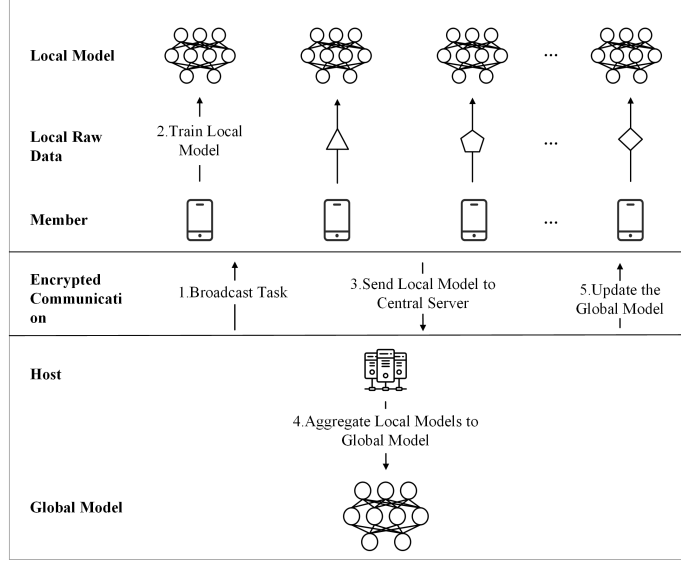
Local Model

...

Local Raw Data

2.Train Local Model

...

Member

...

Encrypted Communication

1.Broadcast Task

3.Send Local Model to Central Server

5.Update the Global Model

Host

4.Aggregate Local Models to Global Model

Global Model